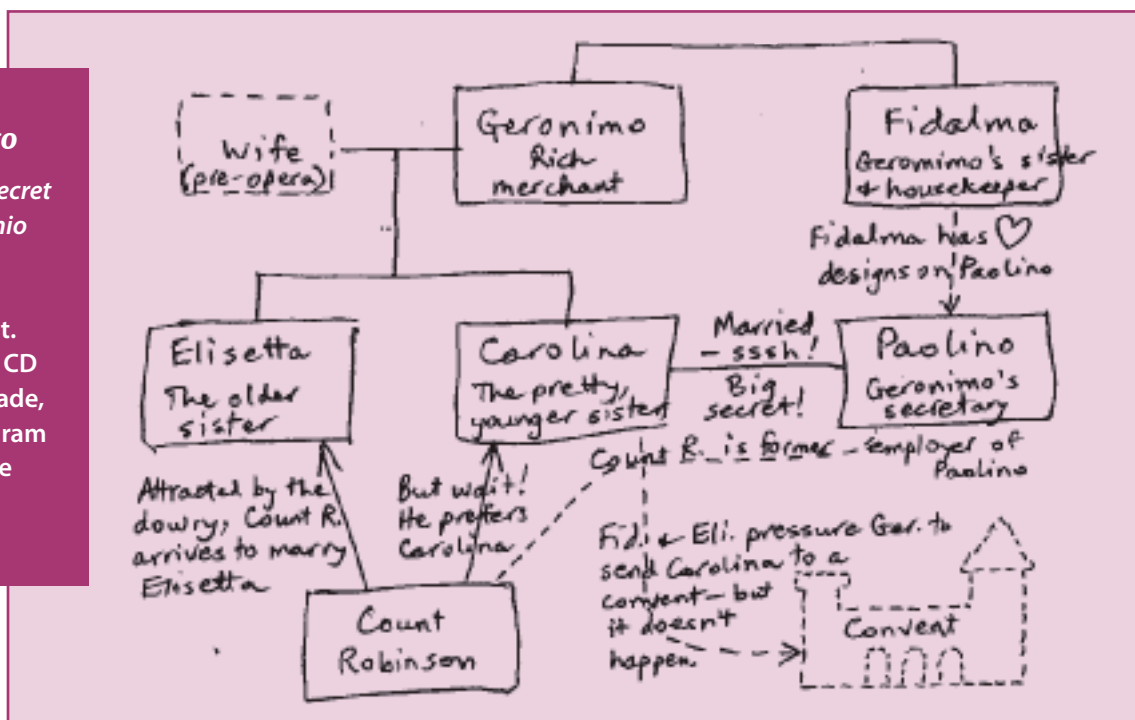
ro
ecret
nio

t.
CD
ade,
ram
e

Wife
(pre-opera)

Geronimo
Rich
merchant

Fidalma
Geromimo's sister
& housekeeper

Fidalma has ♡
designs on Paolino

Elisetta
The older
sister

Carolina
The pretty,
younger sister

Married
– sssh!
Big
secret!

Paolino
Geronimo's
secretary

Count R. is former employer of Paolino

Attracted by the dowry, Count R. arrives to marry Elisetta

But wait! He prefers Carolina

Fidi & Eli. pressure Ger. to send Carolina to a convent – but it doesn't happen

Convent

Count
Robinson